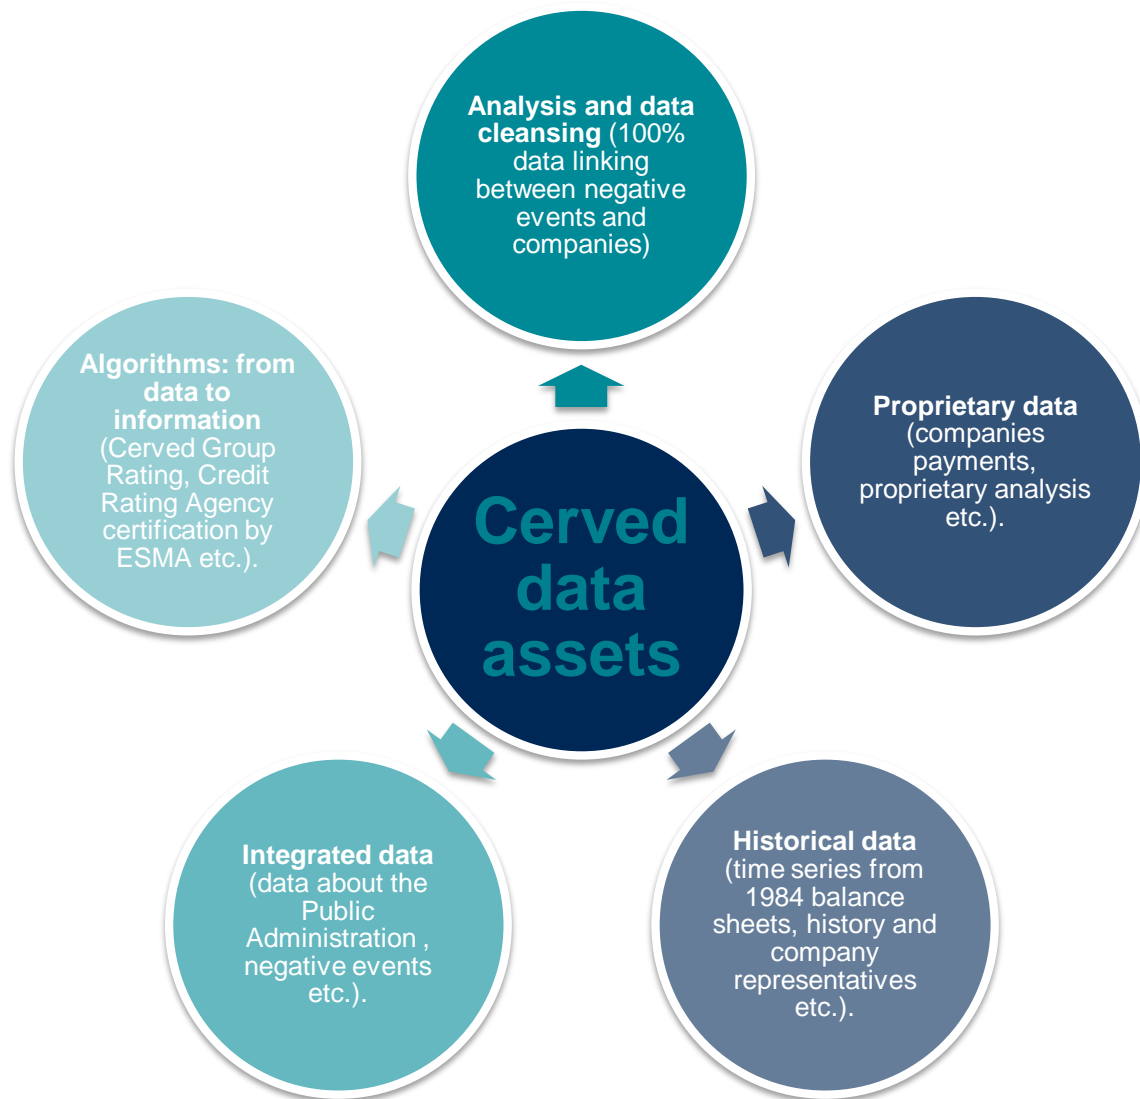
Cerved data assets

Analysis and data cleansing (100% data linking between negative events and companies)

Proprietary data (companies payments, proprietary analysis etc.).

Historical data (time series from 1984 balance sheets, history and company representatives etc.).

Integrated data (data about the Public Administration , negative events etc.).

Algorithms: from data to information (Cerved Group Rating, Credit Rating Agency certification by ESMA etc.).